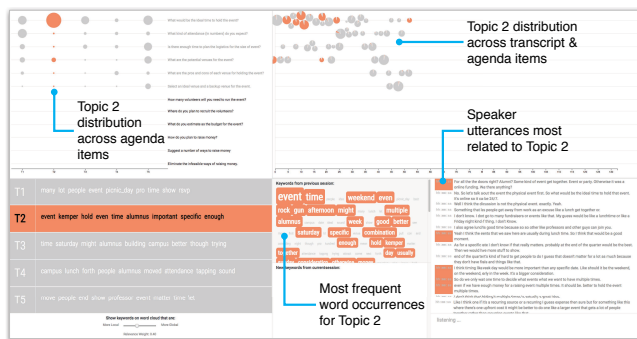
What would be the ideal time to hold the event?

What kind of attendees (or outsiders) do you expect?

Is there enough time to plan the logistics for the size of event?

What will the projected venues for the event?

What are the pros and cons of each venue for holding the event?

Select a short venue and a backup option for the event.

How many volunteers will you need to run the event?

Where do you plan to recruit the volunteers?

What do you estimate as the budget for the event?

How do you plan to raise money?

Suggest a number of ways to raise money

Eliminate the infeasible ways of raising money.

Topic 2 distribution across agenda items

Topic 2 distribution across transcript & agenda items

Speaker utterances most related to Topic 2

T1 many lot people event picnic_day pro time show loop

T2 event kemper hold even time alumnus important specific enough

T3 time saturday might alumnus building campus better though trying

T4 campus lunch forth people alumnus moved attendance tapping sound

T5 movie people end show professor event matter time lot

Show keywords on word cloud that are:

More Local

More Global

Relevance Weight: 0.45

Keywords from previous session:

event time weekend even rock fun afternoon might multiple alumnus week good better saturday specific combination enough hold kemper day usualy

New keywords from current session:

Most frequent word occurrences for Topic 2

Loading...